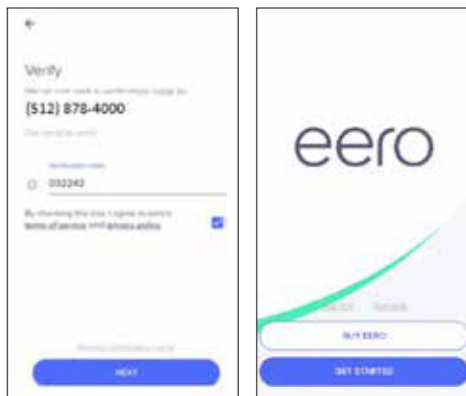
Verify

We've just sent a verification code to

(512) 878-4000

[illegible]

Verification code

032242

By checking this box I agree to eero's terms of service and privacy policy

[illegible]

NEXT

eero

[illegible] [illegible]

BUY EERO

GET STARTED